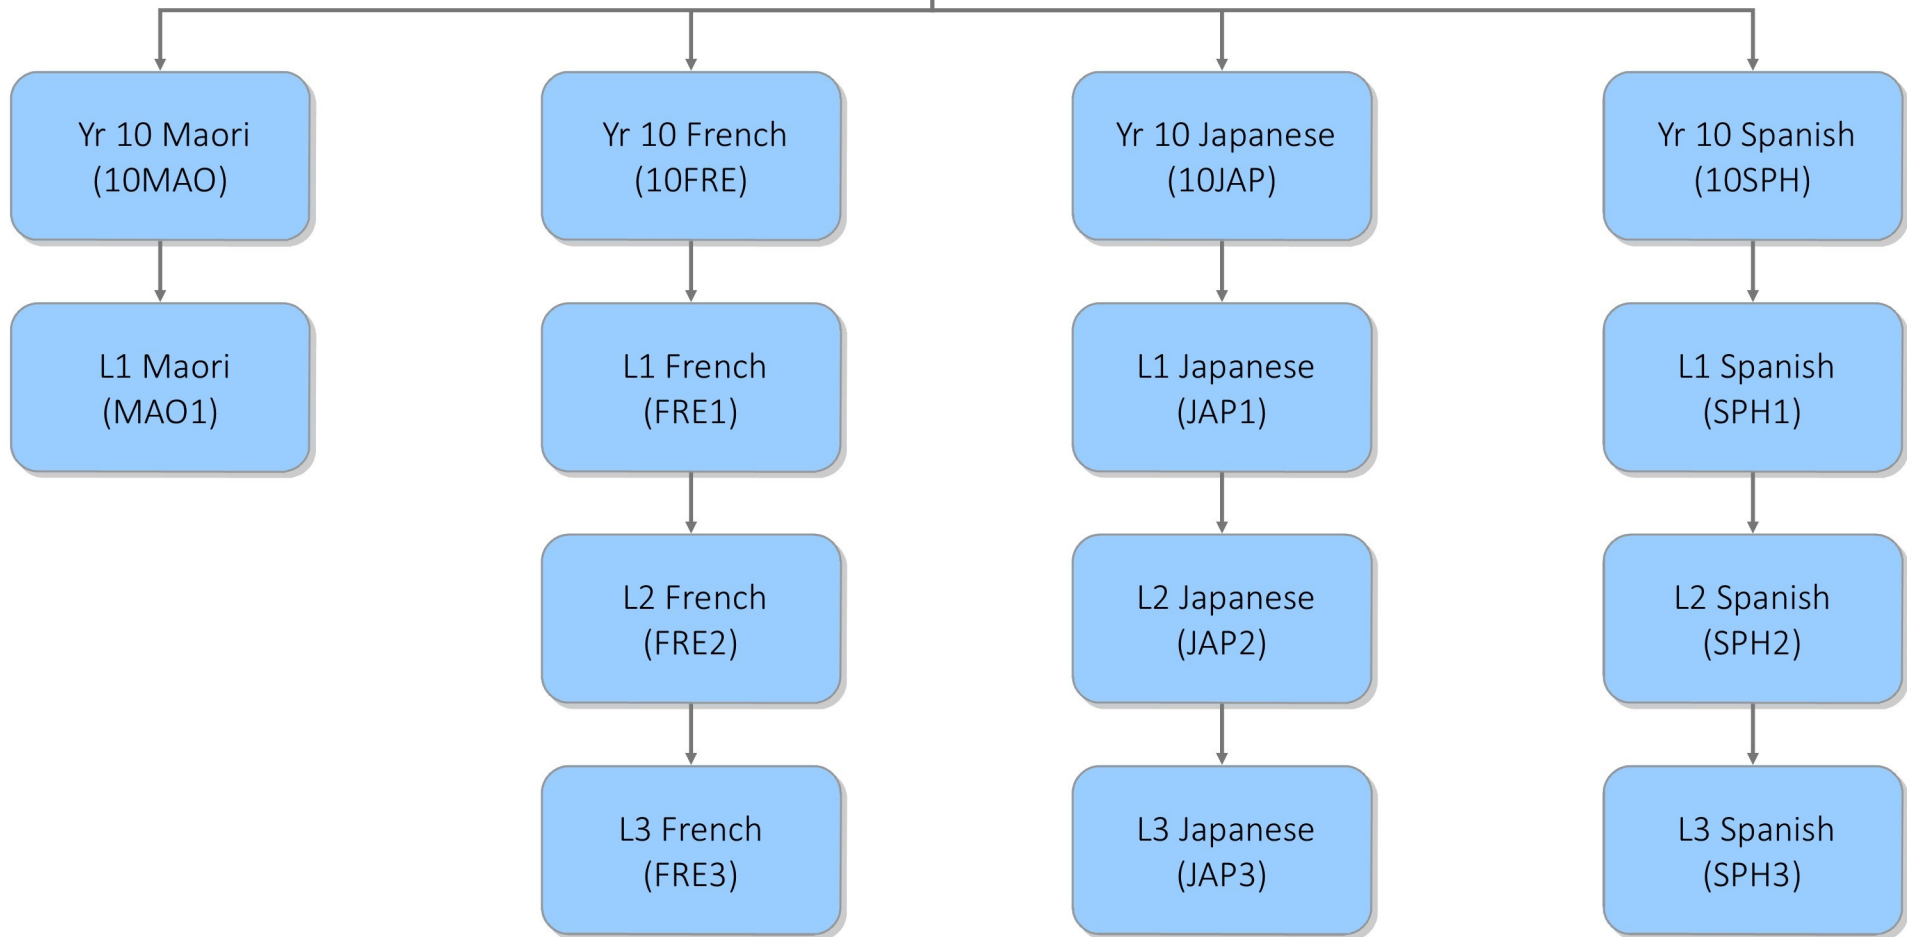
Yr 10 Maori
(10MAO)

L1 Maori
(MAO1)

Yr 10 French
(10FRE)

L1 French
(FRE1)

L2 French
(FRE2)

L3 French
(FRE3)

Yr 10 Japanese
(10JAP)

L1 Japanese
(JAP1)

L2 Japanese
(JAP2)

L3 Japanese
(JAP3)

Yr 10 Spanish
(10SPH)

L1 Spanish
(SPH1)

L2 Spanish
(SPH2)

L3 Spanish
(SPH3)